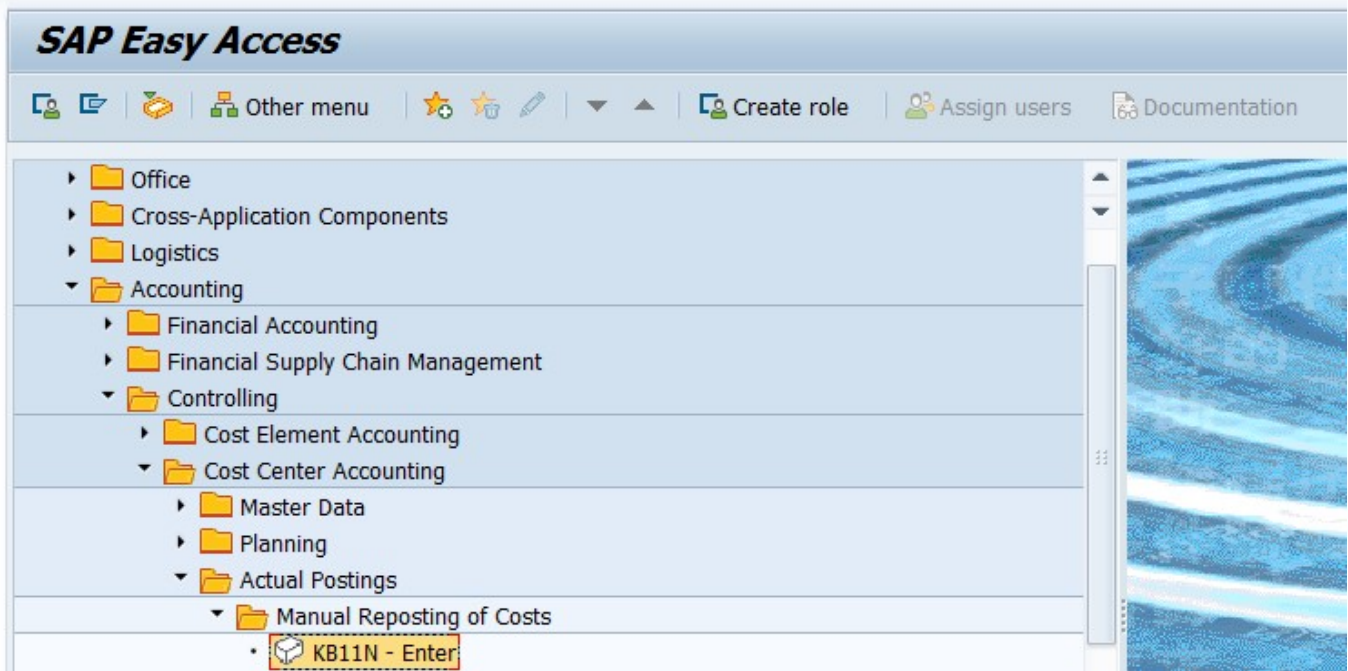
SAP Easy Access

Other menu Create role Assign users Documentation

Office
Cross-Application Components
Logistics
Accounting
Financial Accounting
Financial Supply Chain Management
Controlling
Cost Element Accounting
Cost Center Accounting
Master Data
Planning
Actual Postings
Manual Reposting of Costs
KB11N - Enter